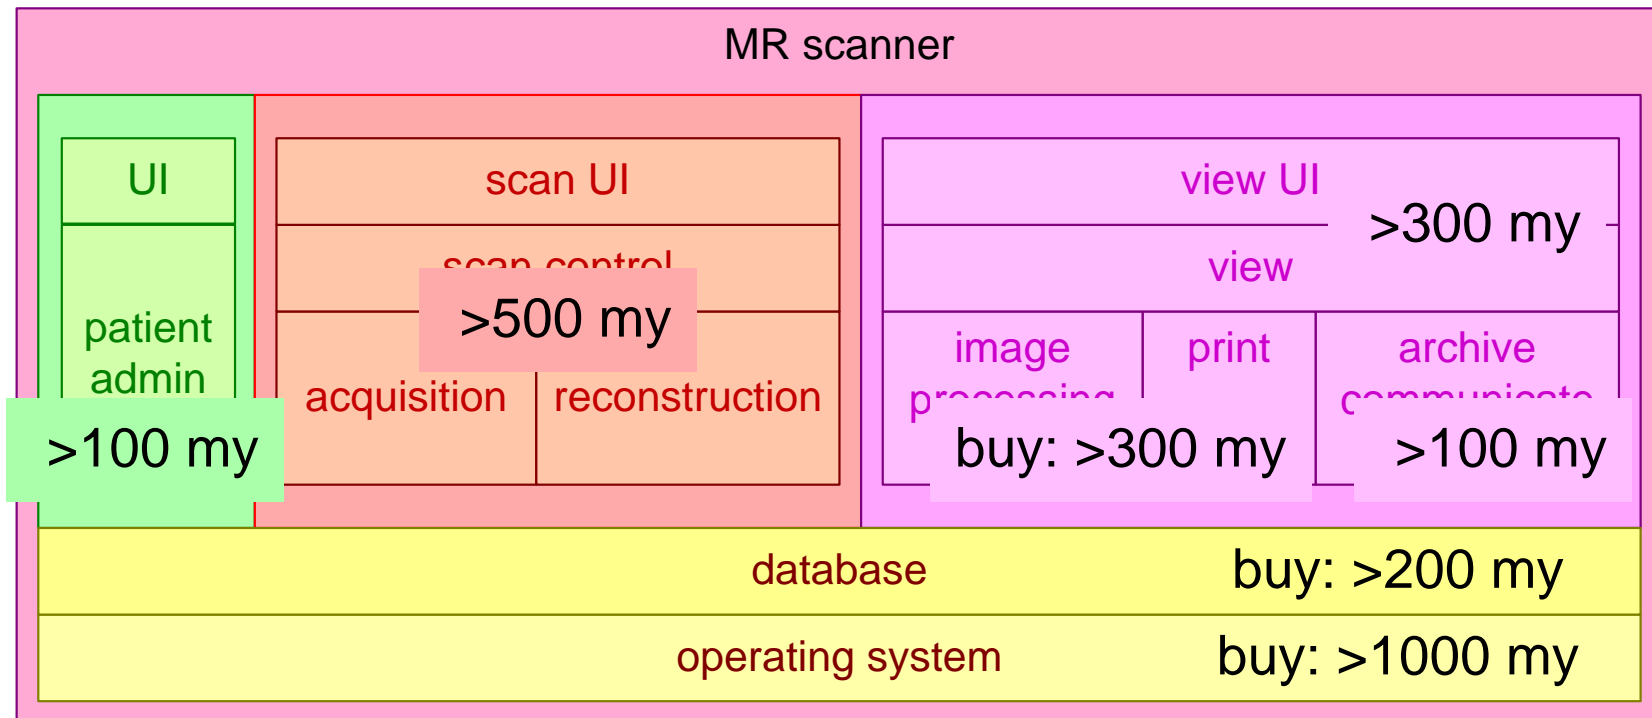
MR scanner

UI

patient admin

>100 my

scan UI

scan control

>500 my

acquisition

reconstruction

view UI

>300 my

view

image processing

print

archive communicate

buy: >300 my

>100 my

database

buy: >200 my

operating system

buy: >1000 my